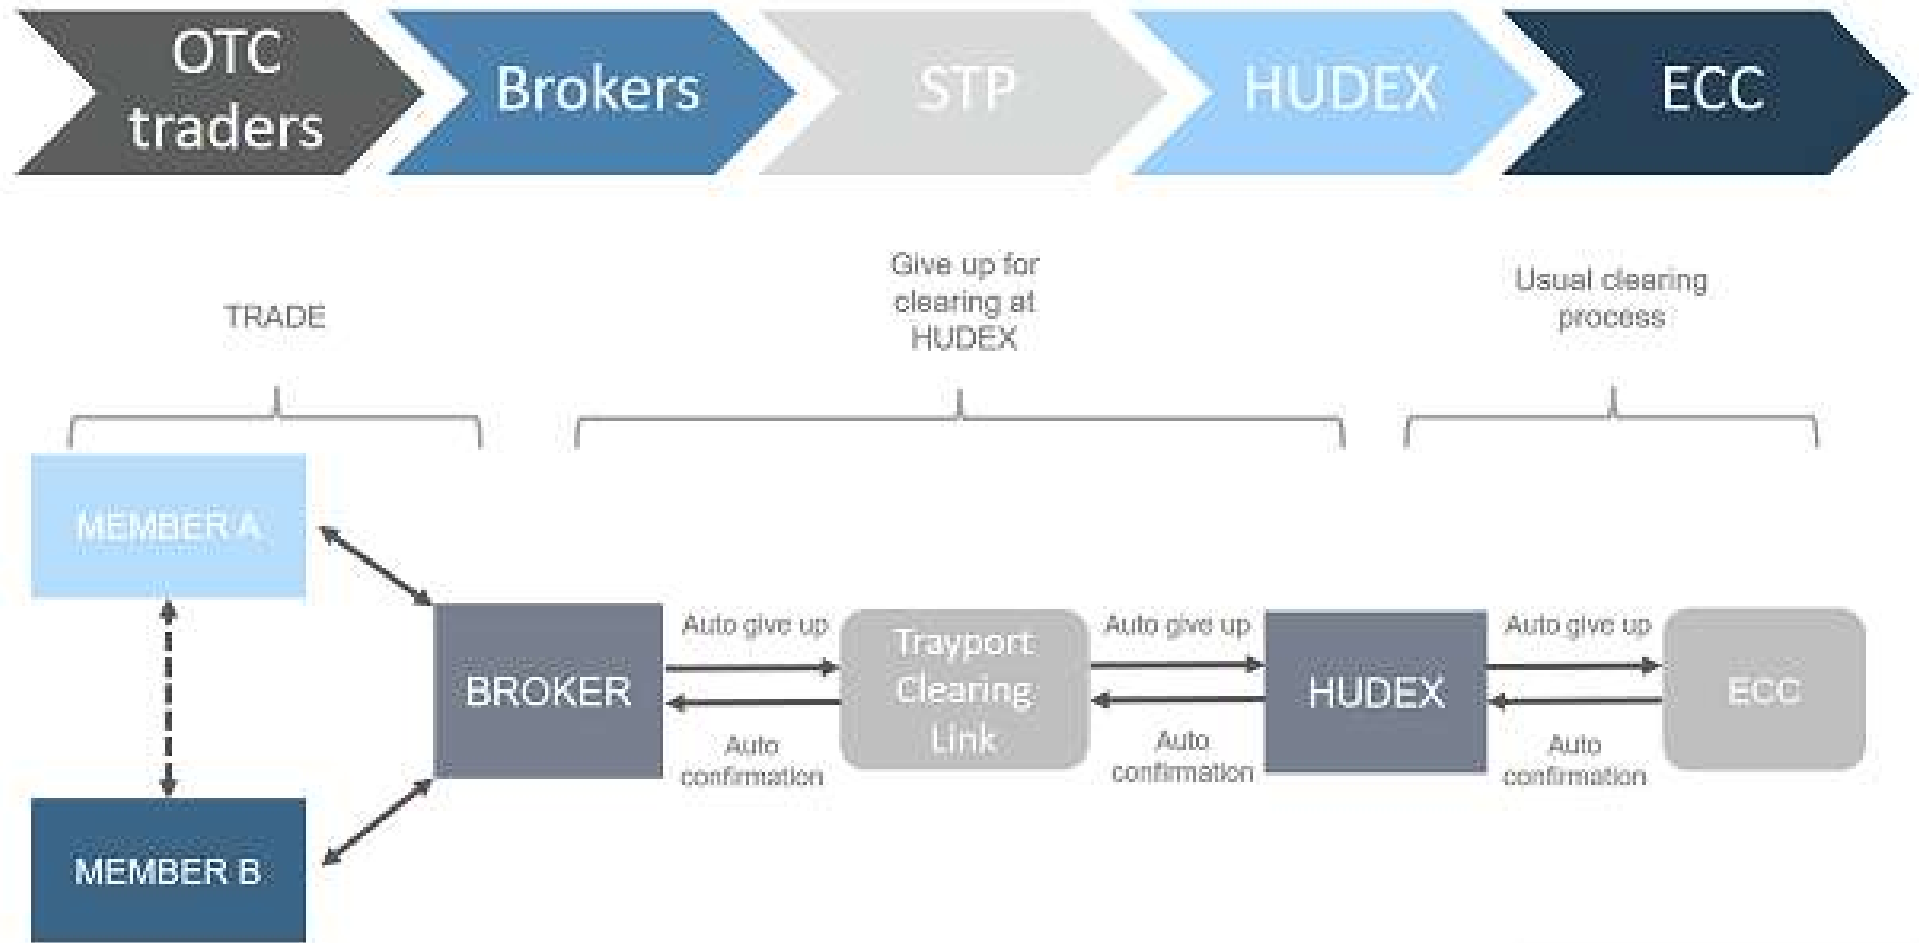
OTC traders

Brokers

STP

HUDEX

ECC

TRADE

Give up for clearing at HUDEX

Usual clearing process

MEMBER A

MEMBER B

BROKER

Auto give up

Auto confirmation

Trayport Clearing Link

Auto give up

Auto confirmation

HUDEX

Auto give up

Auto confirmation

ECC